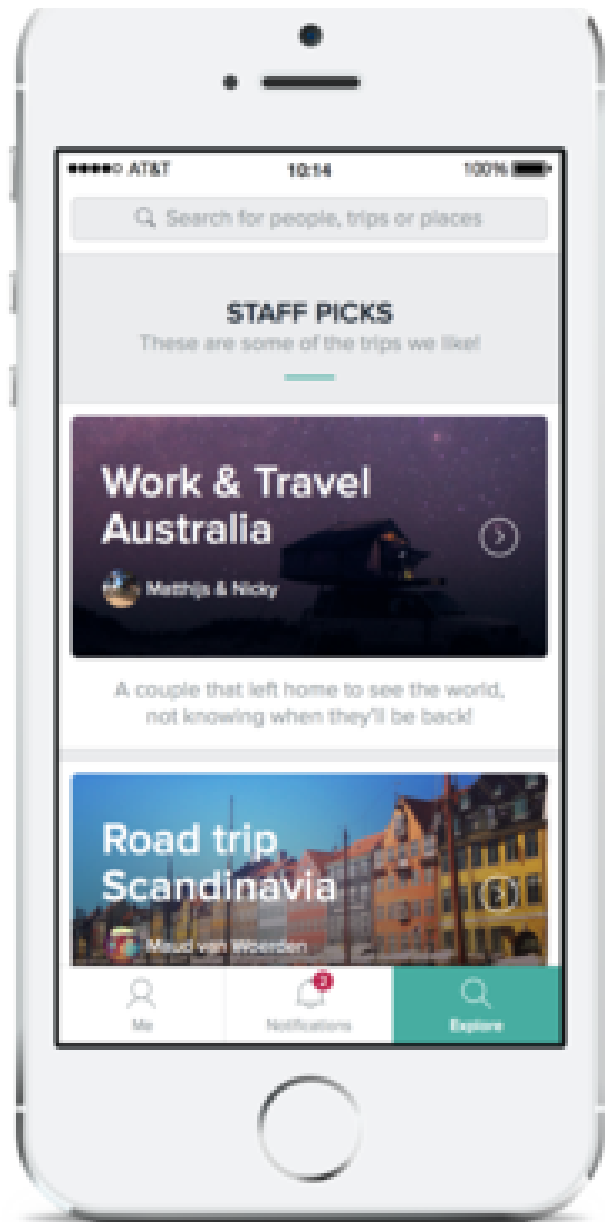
●●●●○ AT&T 10:14 100%

Search for people, trips or places

STAFF PICKS
These are some of the trips we like!

Work & Travel Australia

Matthijs & Nicky

A couple that left home to see the world, not knowing when they'll be back!

Road trip Scandinavia

Maud van Woerden

Me

2

Notifications

Explore